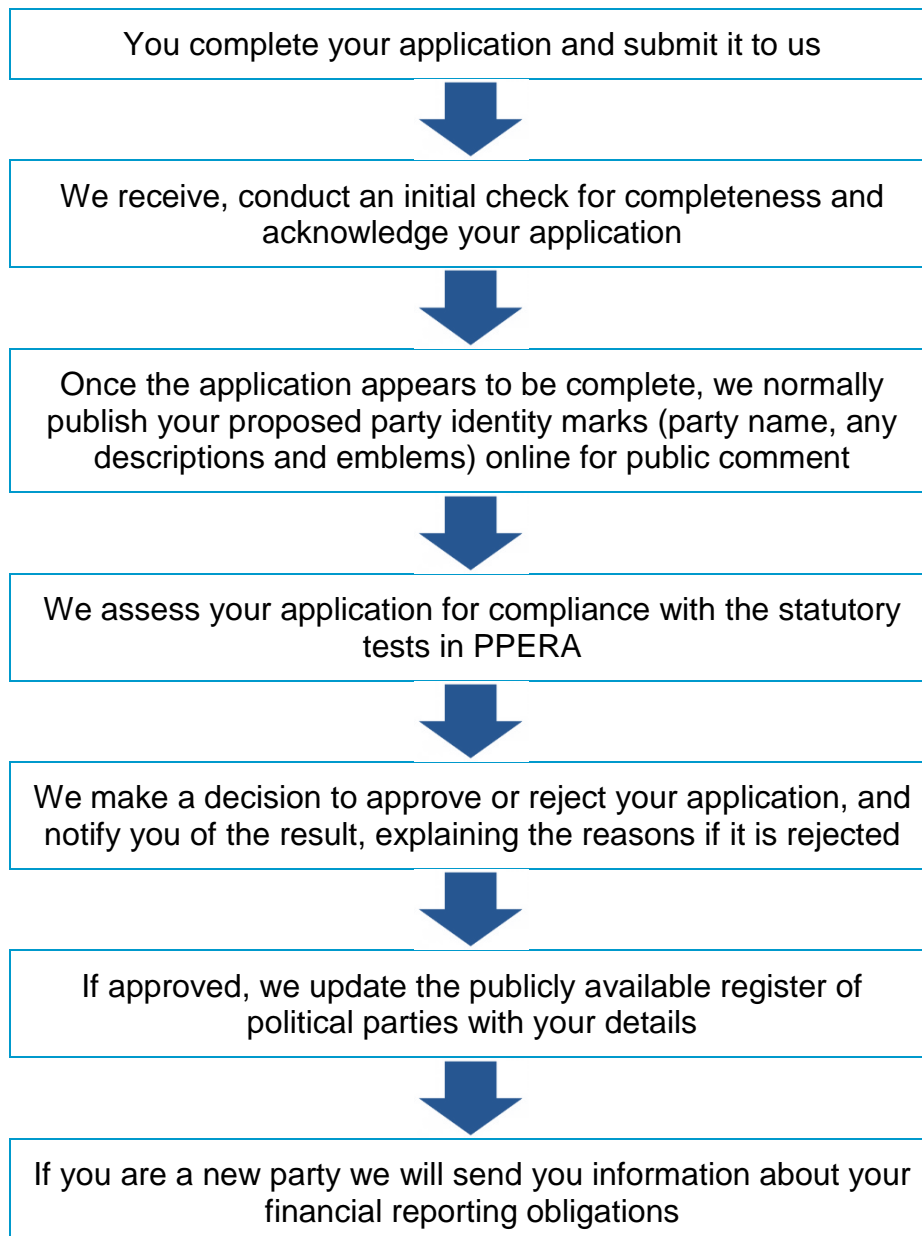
You complete your application and submit it to us

We receive, conduct an initial check for completeness and acknowledge your application

Once the application appears to be complete, we normally publish your proposed party identity marks (party name, any descriptions and emblems) online for public comment

We assess your application for compliance with the statutory tests in PPERA

We make a decision to approve or reject your application, and notify you of the result, explaining the reasons if it is rejected

If approved, we update the publicly available register of political parties with your details

If you are a new party we will send you information about your financial reporting obligations